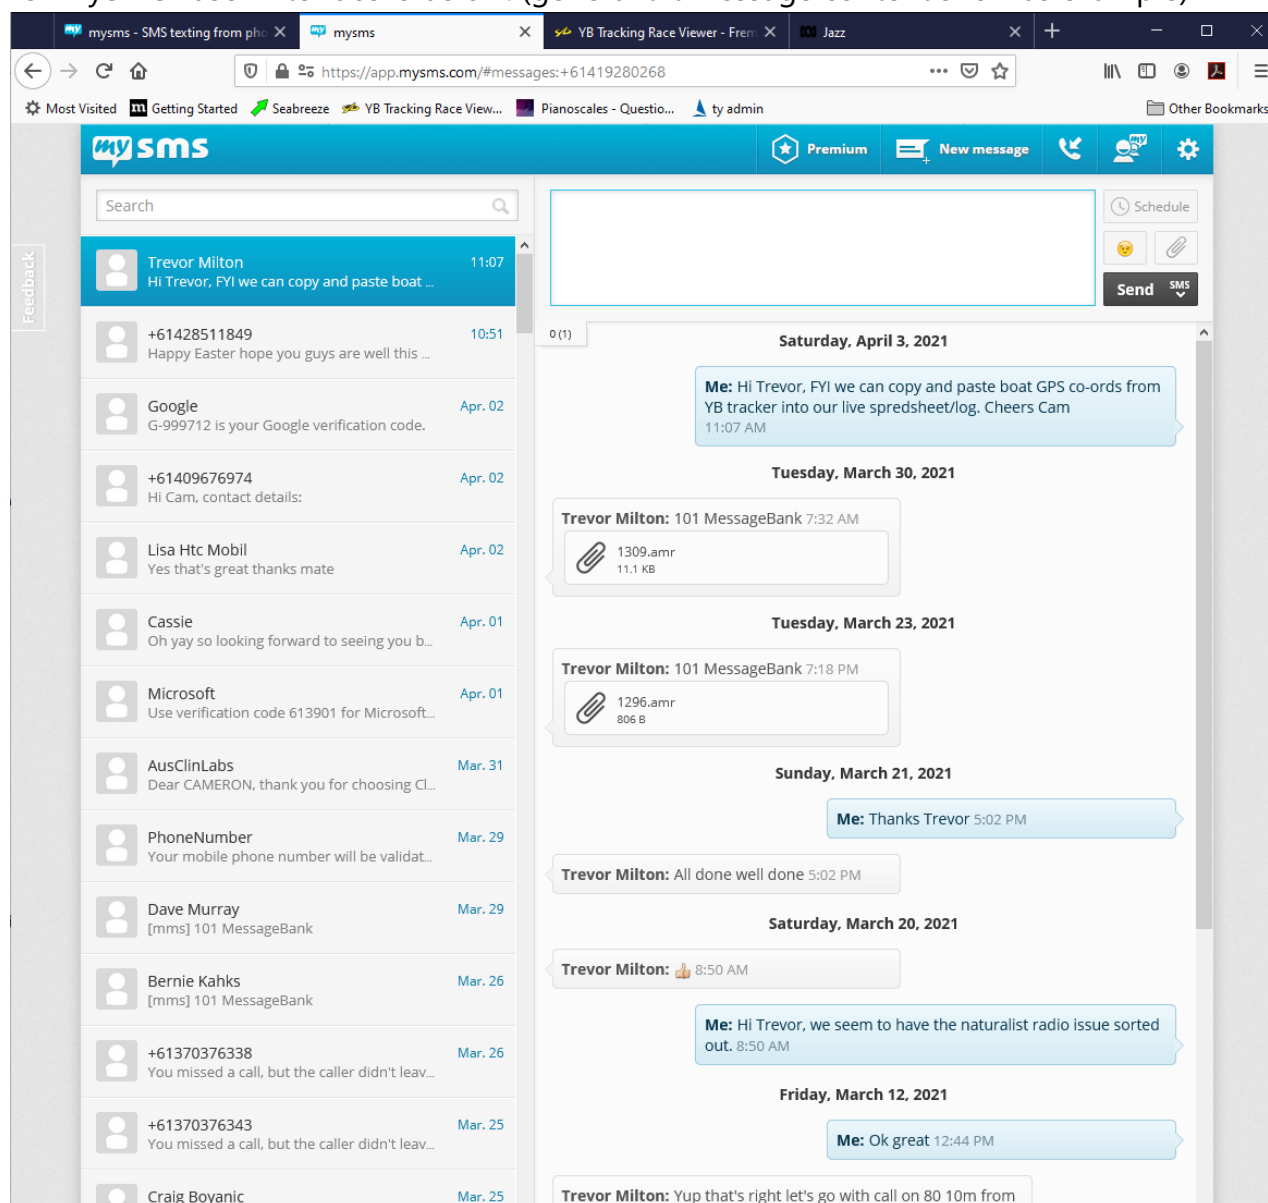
mysms - SMS texting from pho
mysms
YB Tracking Race Viewer - Frem
Jazz

https://app.mysms.com/#messages:+61419280268

Most Visited  Getting Started  Seabreeze  YB Tracking Race View...  Pianoscales - Questio...  ty admin  Other Bookmarks

mysms  Premium  New message

Feedback

Search

Trevor Milton 11:07
Hi Trevor, FYI we can copy and paste boat ...

+61428511849 10:51
Happy Easter hope you guys are well this ...

Google Apr. 02
G-999712 is your Google verification code.

+61409676974 Apr. 02
Hi Cam, contact details:

Lisa Htc Mobil Apr. 02
Yes that's great thanks mate

Cassie Apr. 01
Oh yay so looking forward to seeing you b...

Microsoft Apr. 01
Use verification code 613901 for Microsoft...

AusClinLabs Mar. 31
Dear CAMERON, thank you for choosing Cl...

PhoneNumber Mar. 29
Your mobile phone number will be validat...

Dave Murray Mar. 29
[mms] 101 MessageBank

Bernie Kahks Mar. 26
[mms] 101 MessageBank

+61370376338 Mar. 26
You missed a call, but the caller didn't leav...

+61370376343 Mar. 25
You missed a call, but the caller didn't leav...

Craig Boyanic Mar. 25

Schedule
Send SMS
0 (1)

Saturday, April 3, 2021
Me: Hi Trevor, FYI we can copy and paste boat GPS co-ords from YB tracker into our live spredsheet/log. Cheers Cam
11:07 AM

Tuesday, March 30, 2021
Trevor Milton: 101 MessageBank 7:32 AM
1309.amr
11.1 KB

Tuesday, March 23, 2021
Trevor Milton: 101 MessageBank 7:18 PM
1296.amr
806 B

Sunday, March 21, 2021
Me: Thanks Trevor 5:02 PM
Trevor Milton: All done well done 5:02 PM

Saturday, March 20, 2021
Trevor Milton: 👍 8:50 AM
Me: Hi Trevor, we seem to have the naturalist radio issue sorted out. 8:50 AM

Friday, March 12, 2021
Me: Ok great 12:44 PM
Trevor Milton: Yup that's right let's go with call on 80 10m from